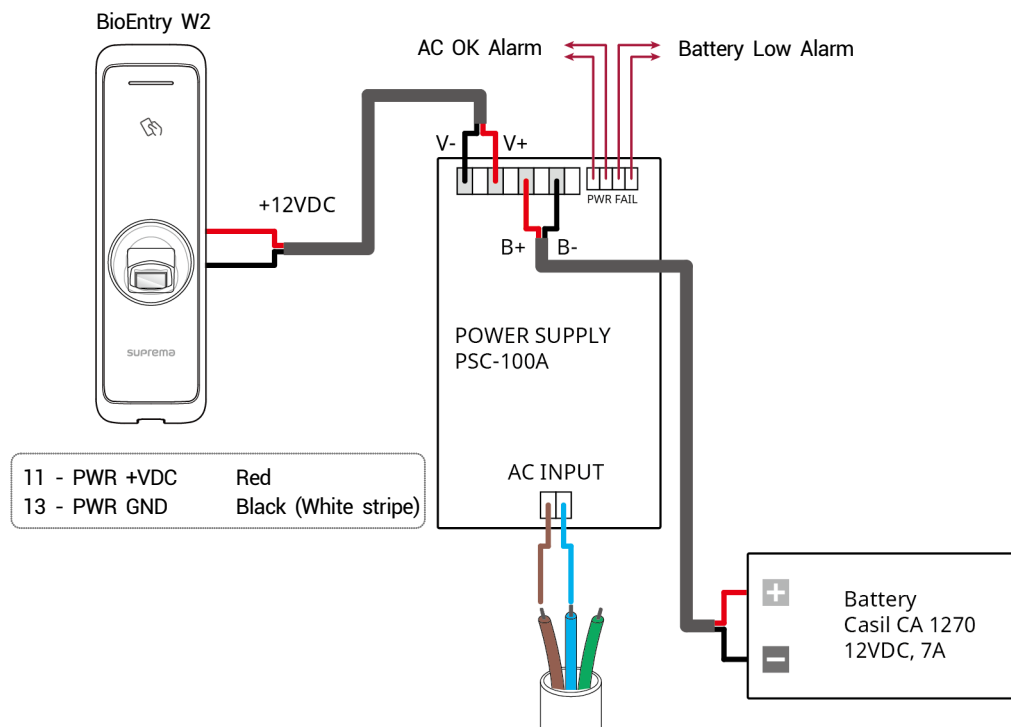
BioEntry W2

suprema

+12VDC

AC OK Alarm

Battery Low Alarm

V-

V+

PWR FAIL

B+

B-

POWER SUPPLY
PSC-100A

AC INPUT

| 11 - PWR +VDC | Red |
|---|---|
| 13 - PWR GND | Black (White stripe) |

Battery
Casil CA 1270
12VDC, 7A